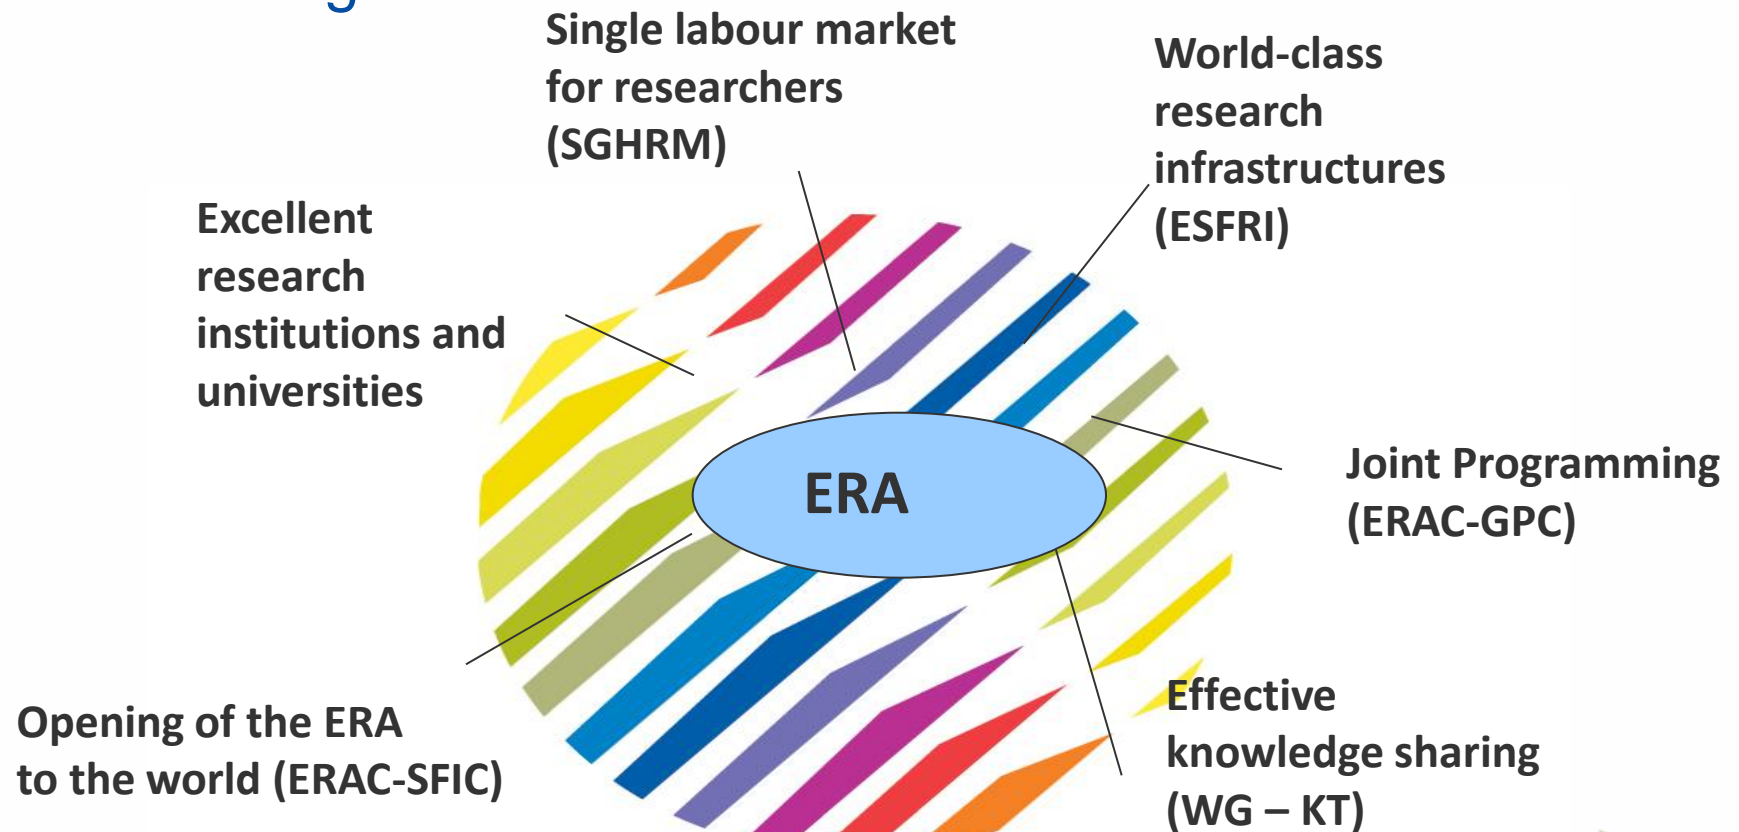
Single labour market for researchers (SGHRM)

World-class research infrastructures (ESFRI)

Excellent research institutions and universities

ERA

Joint Programming (ERAC-GPC)

Opening of the ERA to the world (ERAC-SFIC)

Effective knowledge sharing (WG – KT)